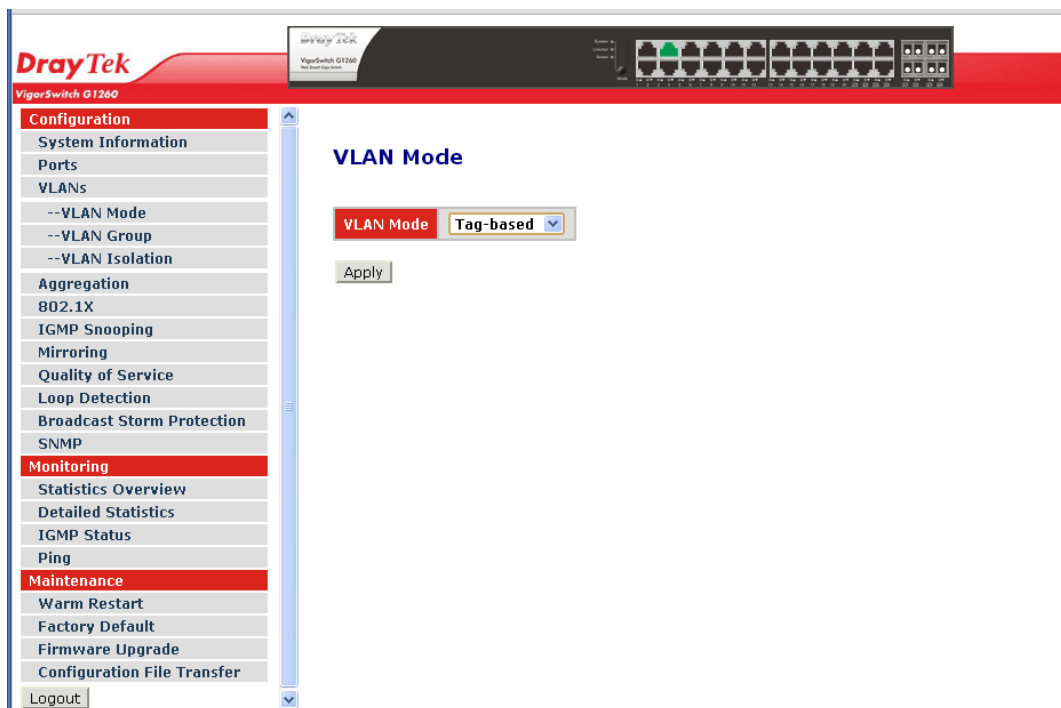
DrayTek
VigorSwitch G1260

DrayTek
VigorSwitch G1260

Configuration
System Information
Ports
VLANs
--VLAN Mode
--VLAN Group
--VLAN Isolation
Aggregation
802.1X
IGMP Snooping
Mirroring
Quality of Service
Loop Detection
Broadcast Storm Protection
SNMP
Monitoring
Statistics Overview
Detailed Statistics
IGMP Status
Ping
Maintenance
Warm Restart
Factory Default
Firmware Upgrade
Configuration File Transfer
Logout

VLAN Mode

| VLAN Mode | Tag-based |
|---|---|

Apply